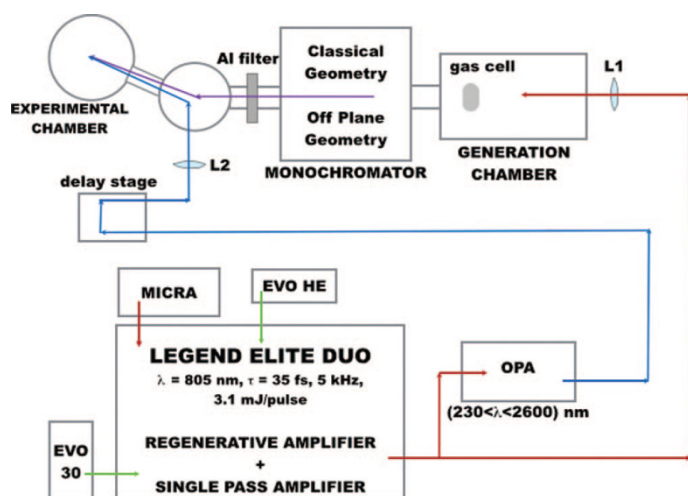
EXPERIMENTAL CHAMBER

Al filter

Classical Geometry

Off Plane Geometry

MONOCHROMATOR

gas cell

GENERATION CHAMBER

L1

L2

delay stage

MICRA

EVO HE

LEGEND ELITE DUO

$\lambda$ = 805 nm, $\tau$ = 35 fs, 5 kHz, 3.1 mJ/pulse

REGENERATIVE AMPLIFIER + SINGLE PASS AMPLIFIER

EVO 30

OPA

(230<$\lambda$<2600) nm